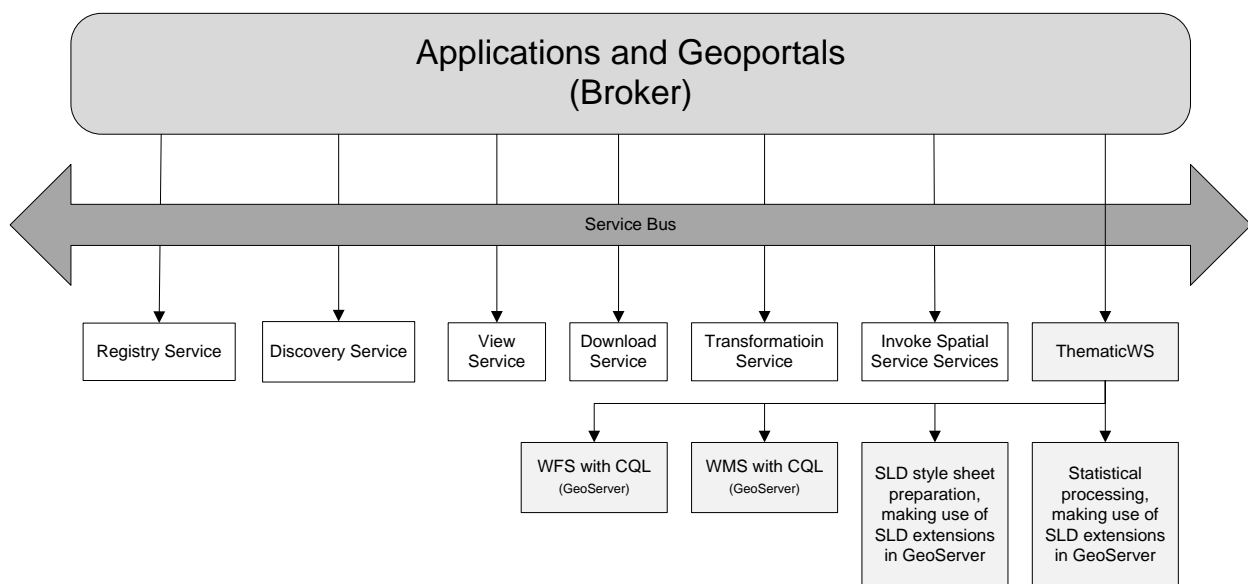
Applications and Geoportals
(Broker)

Service Bus

Registry Service

Discovery Service

View Service

Download Service

Transformatioin Service

Invoke Spatial Service Services

ThematicWS

WFS with CQL
(GeoServer)

WMS with CQL
(GeoServer)

SLD style sheet preparation, making use of SLD extensions in GeoServer

Statistical processing, making use of SLD extensions in GeoServer